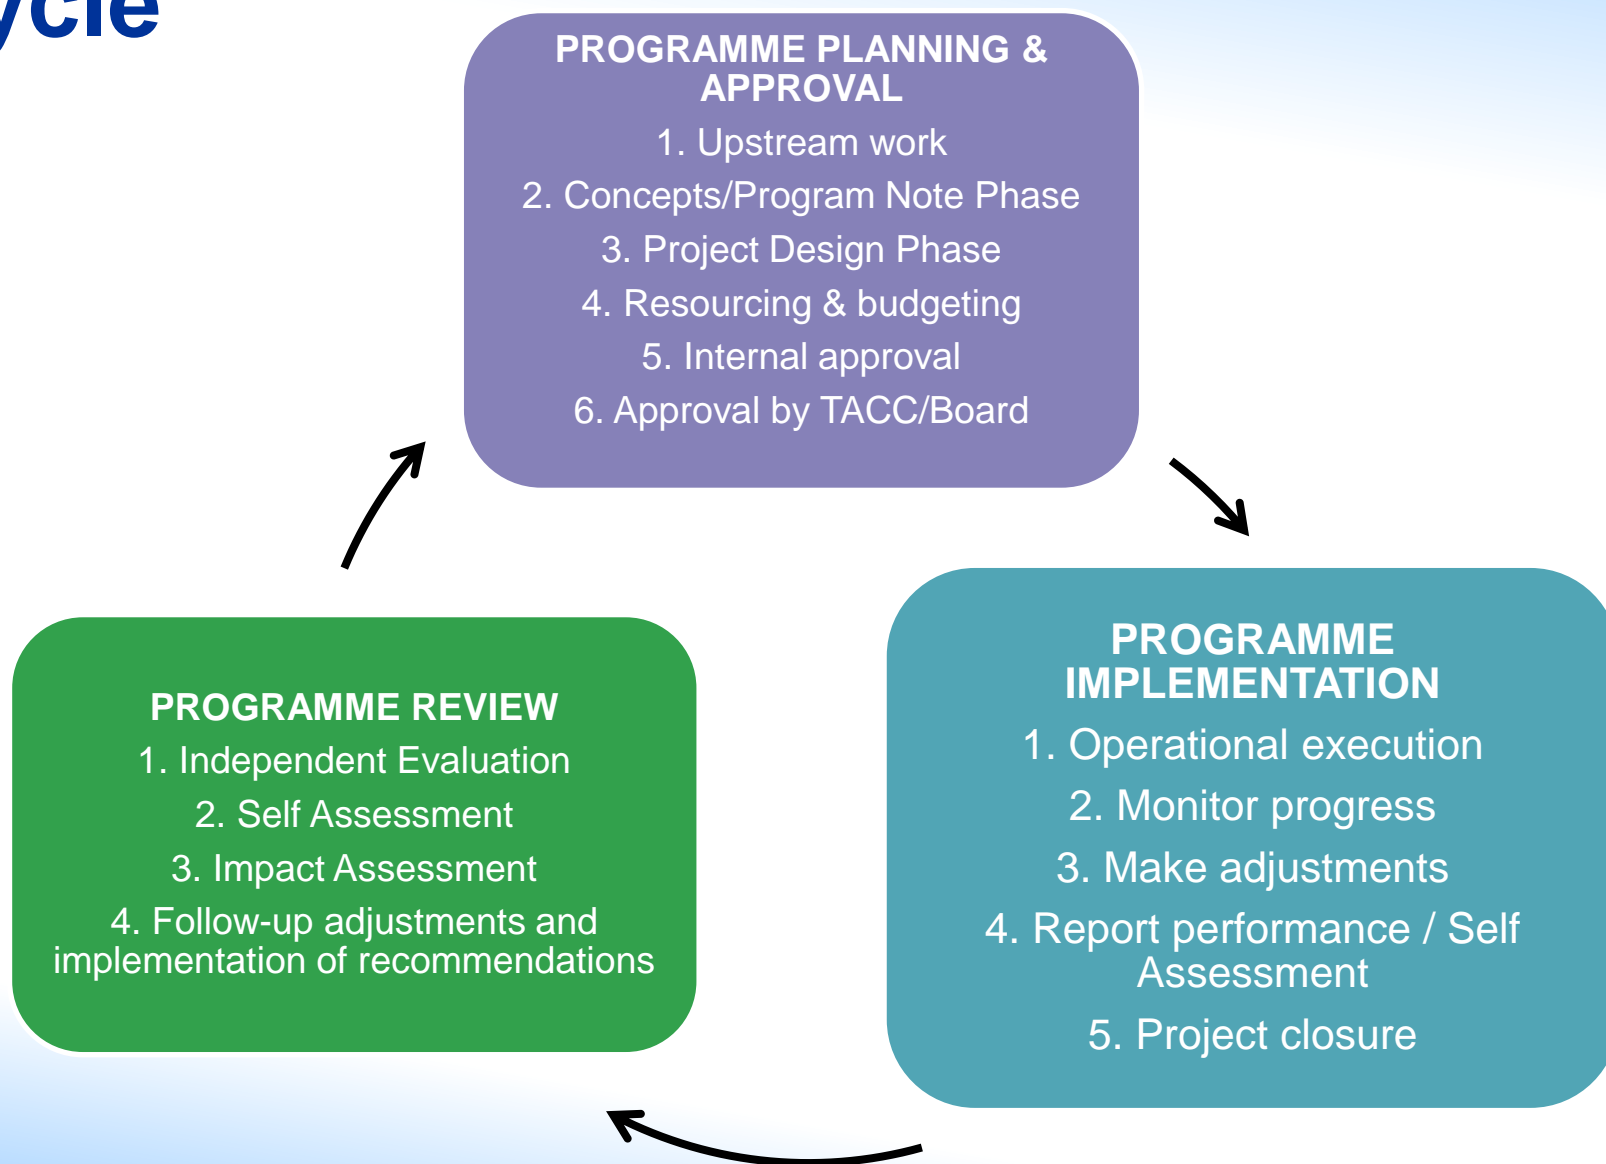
ycle

PROGRAMME PLANNING & APPROVAL
1. Upstream work
2. Concepts/Program Note Phase
3. Project Design Phase
4. Resourcing & budgeting
5. Internal approval
6. Approval by TACC/Board

PROGRAMME IMPLEMENTATION
1. Operational execution
2. Monitor progress
3. Make adjustments
4. Report performance / Self Assessment
5. Project closure

PROGRAMME REVIEW
1. Independent Evaluation
2. Self Assessment
3. Impact Assessment
4. Follow-up adjustments and implementation of recommendations